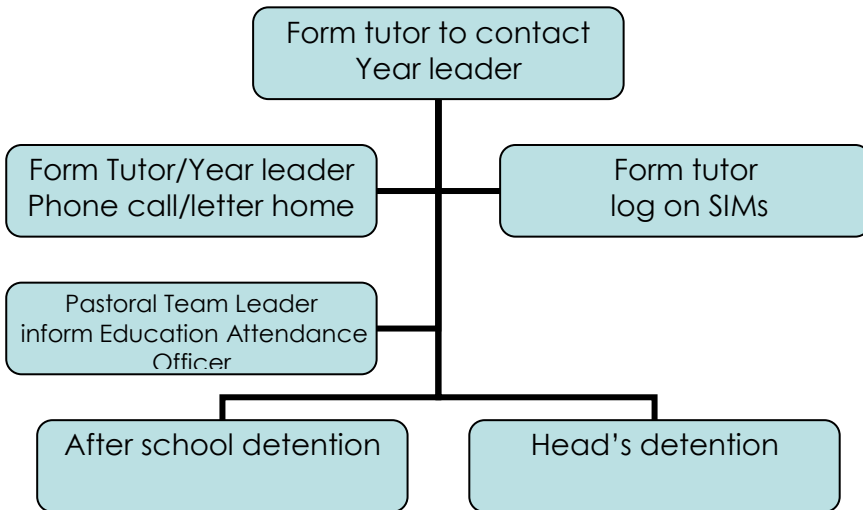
Form tutor to contact Year leader

Form Tutor/Year leader Phone call/letter home

Form tutor log on SIMs

Pastoral Team Leader inform Education Attendance Officer

After school detention

Head's detention